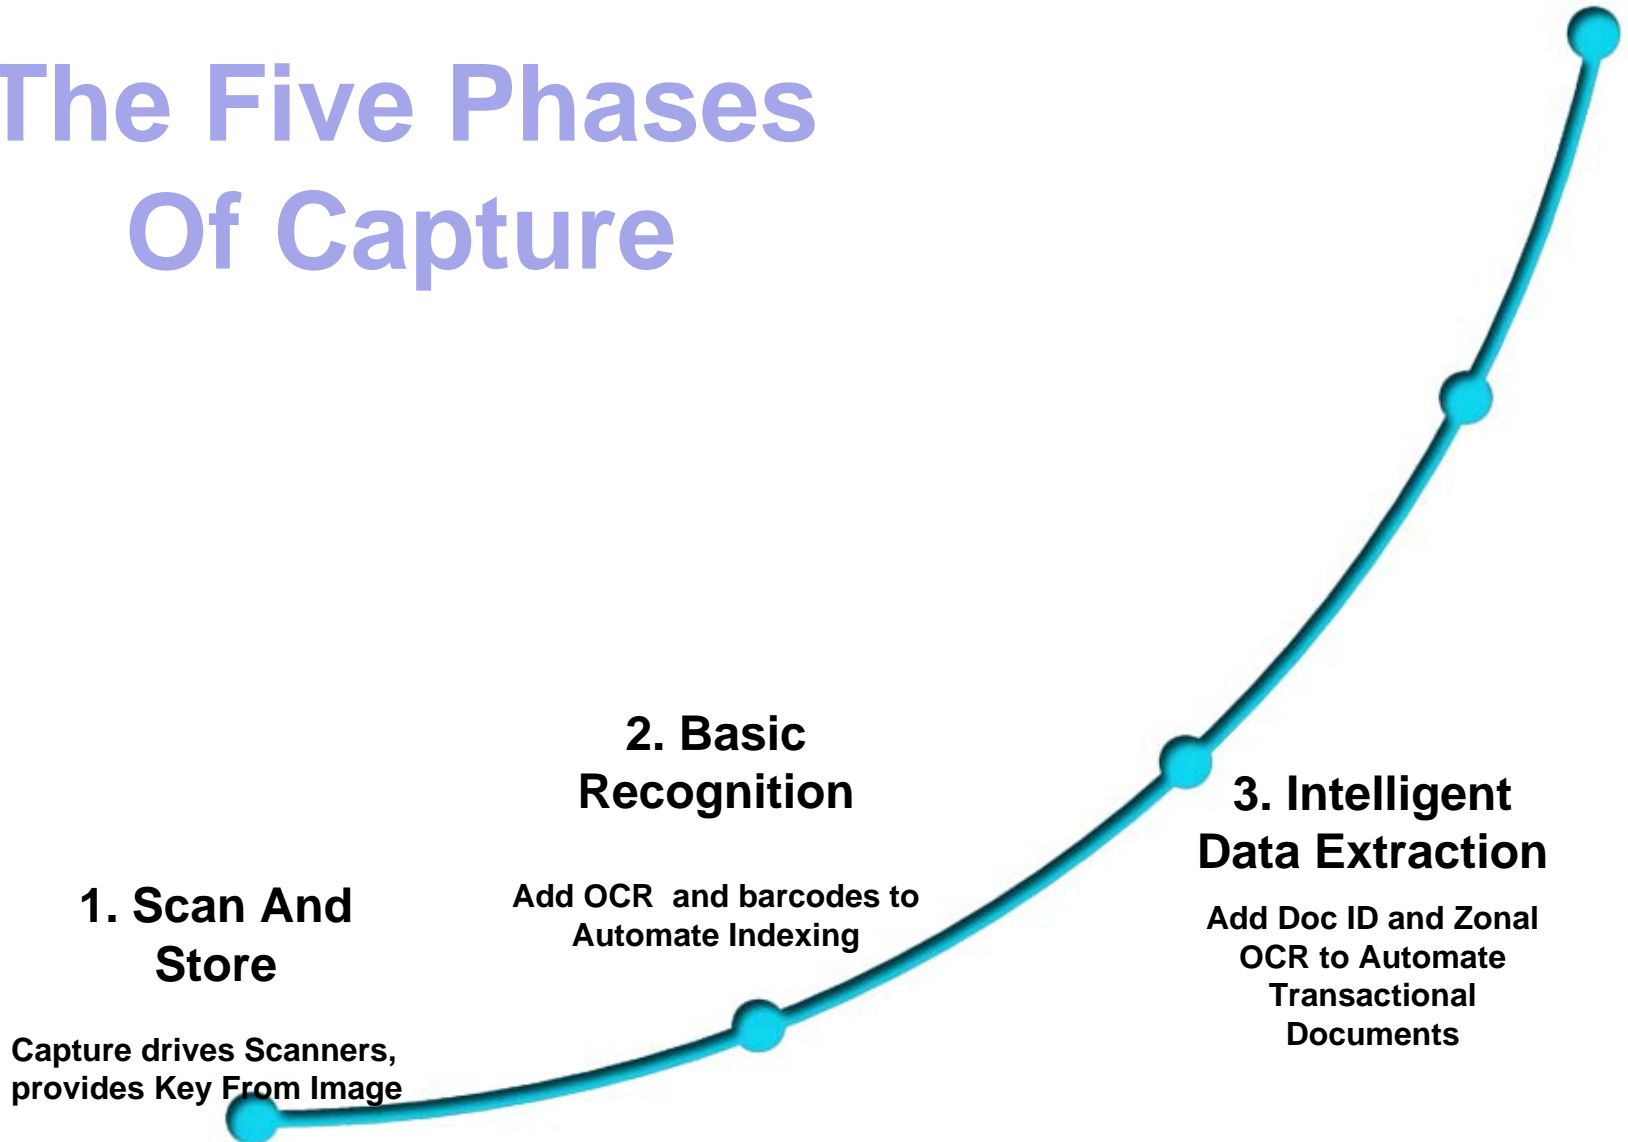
The Five Phases Of Capture

1. Scan And Store

Capture drives Scanners, provides Key From Image

2. Basic Recognition

Add OCR and barcodes to Automate Indexing

3. Intelligent Data Extraction

Add Doc ID and Zonal OCR to Automate Transactional Documents